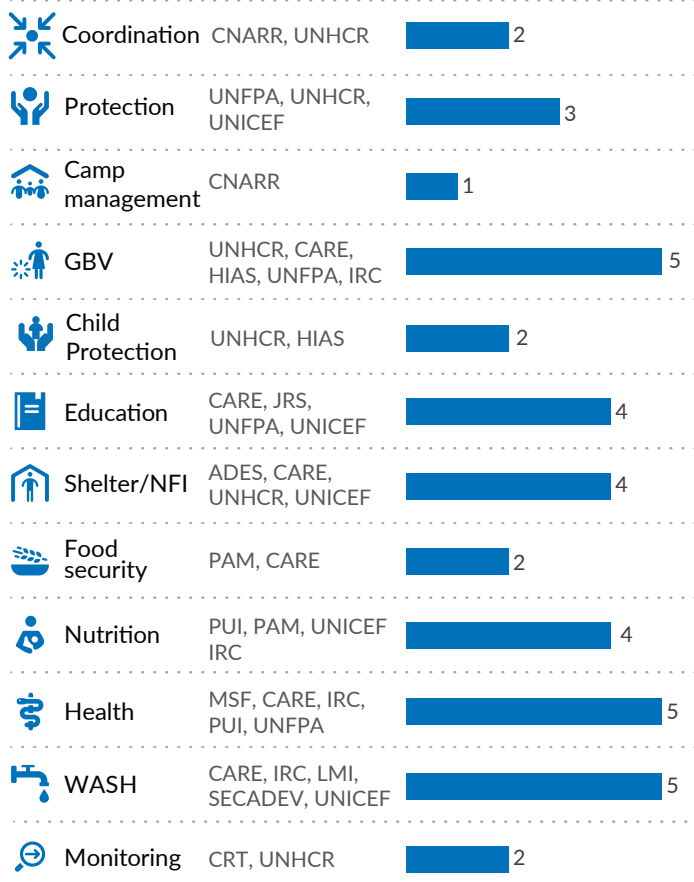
| | | |
|---|---|---|
| Coordination | CNARR, UNHCR | 2 |
| Protection | UNFPA, UNHCR, UNICEF | 3 |
| Camp management | CNARR | 1 |
| GBV | UNHCR, CARE, HIAS, UNFPA, IRC | 5 |
| Child Protection | UNHCR, HIAS | 2 |
| Education | CARE, JRS, UNFPA, UNICEF | 4 |
| Shelter/NFI | ADES, CARE, UNHCR, UNICEF | 4 |
| Food security | PAM, CARE | 2 |
| Nutrition | PUI, PAM, UNICEF IRC | 4 |
| Health | MSF, CARE, IRC, PUI, UNFPA | 5 |
| WASH | CARE, IRC, LMI, SECADEV, UNICEF | 5 |
| Monitoring | CRT, UNHCR | 2 |